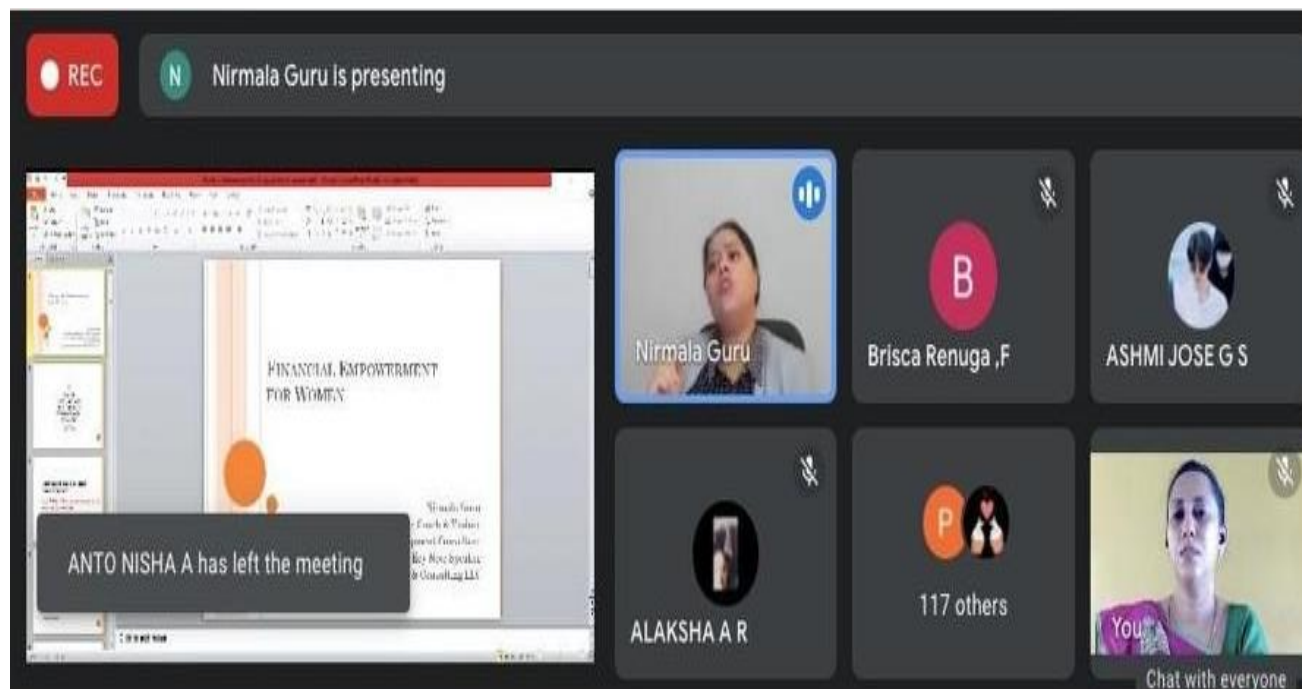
REC

N Nirmala Guru is presenting

FINANCIAL EMPOWERMENT FOR WOMEN

Nirmala Guru
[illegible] Coach & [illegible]
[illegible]
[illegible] Speaker
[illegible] Consulting LLC

ANTO NISHA A has left the meeting

Nirmala Guru

B

Brisca Renuga ,F

ASHMI JOSE G S

ALAKSHA A R

P

117 others

You

Chat with everyone